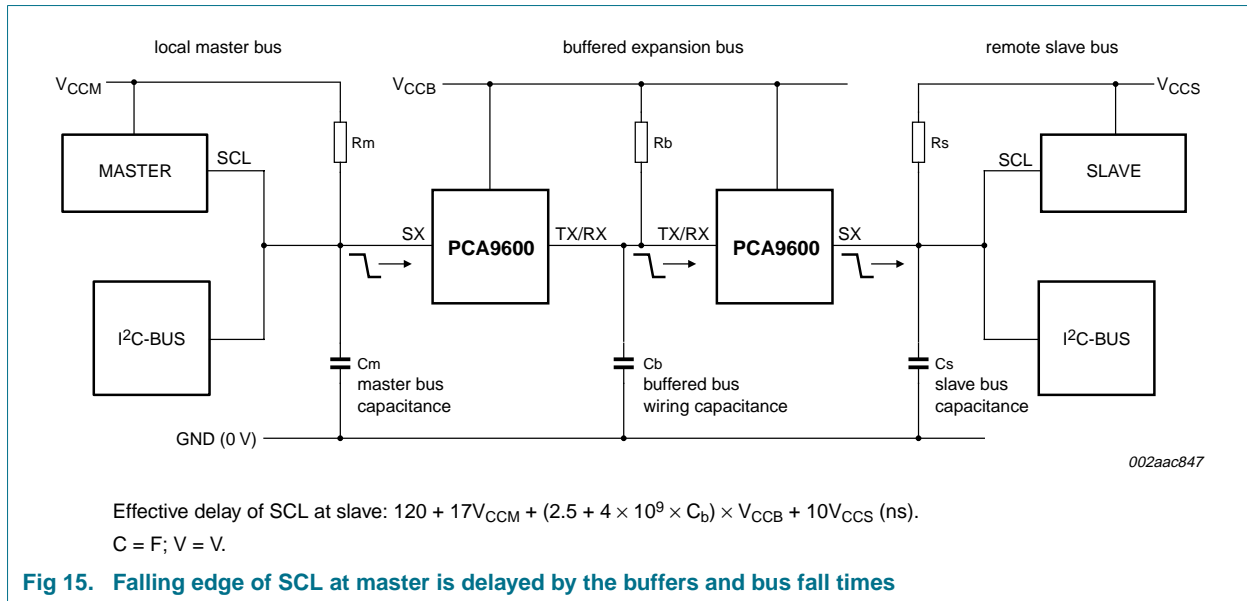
local master bus

buffered expansion bus

remote slave bus

$V_{CCM}$

$V_{CCB}$

$V_{CCS}$

MASTER

SCL

Rm

Rb

Rs

SCL

SLAVE

SX

PCA9600

TX/RX

TX/RX

PCA9600

SX

$I^2C$-BUS

Cm
master bus
capacitance

Cb
buffered bus
wiring capacitance

Cs
slave bus
capacitance

$I^2C$-BUS

GND (0 V)

002aac847

Effective delay of SCL at slave: $120 + 17V_{CCM} + (2.5 + 4 \times 10^9 \times C_b) \times V_{CCB} + 10V_{CCS}$ (ns).

C = F; V = V.

Fig 15. Falling edge of SCL at master is delayed by the buffers and bus fall times